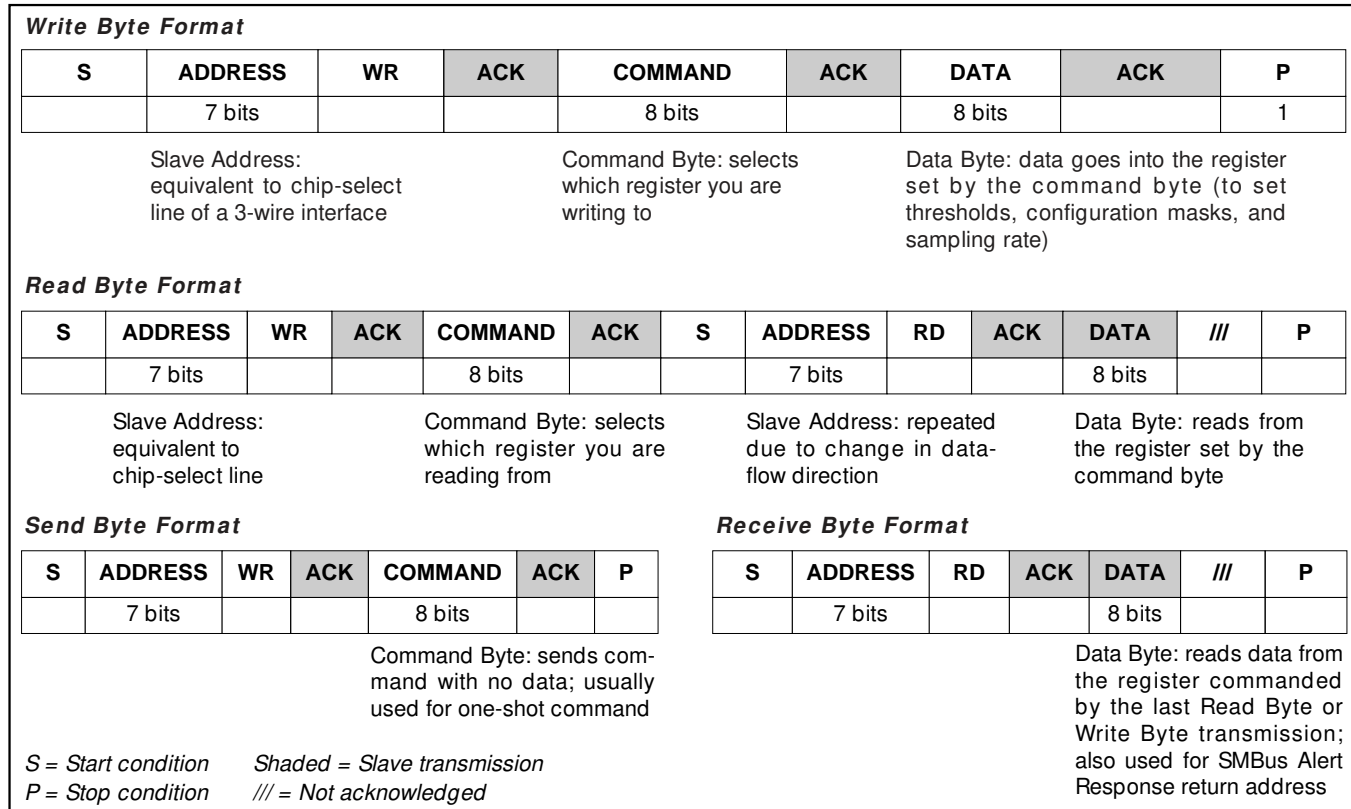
***Write Byte Format***

| S | ADDRESS | WR | ACK | COMMAND | ACK | DATA | ACK | P |
|---|---|---|---|---|---|---|---|---|
| | 7 bits | | | 8 bits | | 8 bits | | 1 |

Slave Address: equivalent to chip-select line of a 3-wire interface

Command Byte: selects which register you are writing to

Data Byte: data goes into the register set by the command byte (to set thresholds, configuration masks, and sampling rate)

***Read Byte Format***

| S | ADDRESS | WR | ACK | COMMAND | ACK | S | ADDRESS | RD | ACK | DATA | /// | P |
|---|---|---|---|---|---|---|---|---|---|---|---|---|
| | 7 bits | | | 8 bits | | | 7 bits | | | 8 bits | | |

Slave Address: equivalent to chip-select line

Command Byte: selects which register you are reading from

Slave Address: repeated due to change in dataflow direction

Data Byte: reads from the register set by the command byte

***Send Byte Format***

| S | ADDRESS | WR | ACK | COMMAND | ACK | P |
|---|---|---|---|---|---|---|
| | 7 bits | | | 8 bits | | |

Command Byte: sends command with no data; usually used for one-shot command

***Receive Byte Format***

| S | ADDRESS | RD | ACK | DATA | /// | P |
|---|---|---|---|---|---|---|
| | 7 bits | | | 8 bits | | |

Data Byte: reads data from the register commanded by the last Read Byte or Write Byte transmission; also used for SMBus Alert Response return address

*S = Start condition* *Shaded = Slave transmission*
*P = Stop condition* */// = Not acknowledged*